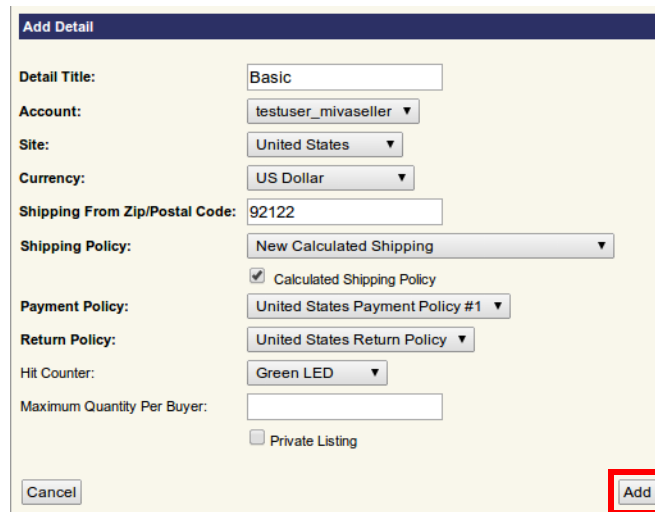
Add Detail

Detail Title: Basic

Account: testuser_mivaseller ▼

Site: United States ▼

Currency: US Dollar ▼

Shipping From Zip/Postal Code: 92122

Shipping Policy: New Calculated Shipping ▼

Calculated Shipping Policy

Payment Policy: United States Payment Policy #1 ▼

Return Policy: United States Return Policy ▼

Hit Counter: Green LED ▼

Maximum Quantity Per Buyer:

Private Listing

Cancel

Add